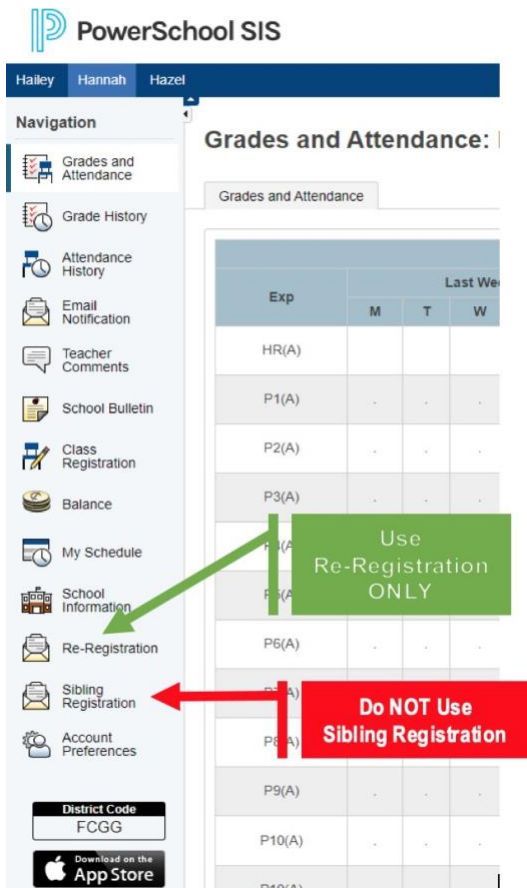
PowerSchool SIS

Hailey Hannah Hazel

Navigation

Grades and Attendance

Grade History

Attendance History

Email Notification

Teacher Comments

School Bulletin

Class Registration

Balance

My Schedule

School Information

Re-Registration

Sibling Registration

Account Preferences

District Code
FCGG

Download on the
App Store

Grades and Attendance: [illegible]

Grades and Attendance

| Exp | Last We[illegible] | | |
|---|---|---|---|
| | M | T | W |
| HR(A) | | | |
| P1(A) | . | . | . |
| P2(A) | . | . | . |
| P3(A) | . | . | . |
| P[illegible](A) | | | |
| P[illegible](A) | | | |
| P6(A) | . | . | . |
| P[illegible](A) | | | |
| P8(A) | | | |
| P9(A) | . | . | . |
| P10(A) | . | . | . |
| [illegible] | | | |

Use Re-Registration ONLY

Do NOT Use Sibling Registration